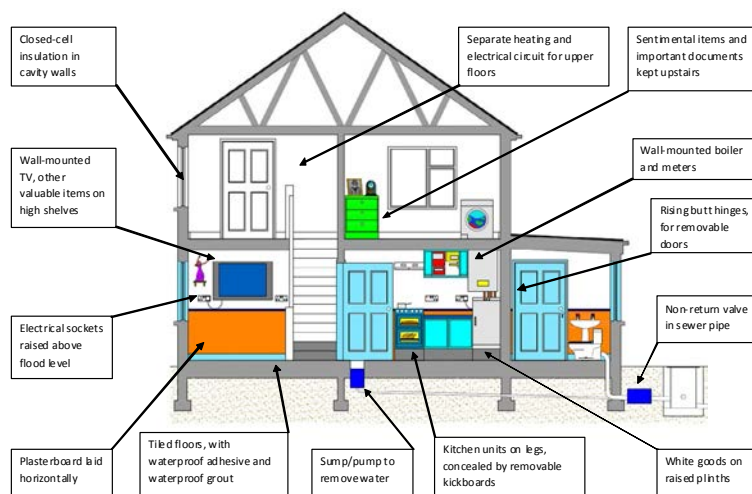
Closed-cell insulation in cavity walls

Separate heating and electrical circuit for upper floors

Sentimental items and important documents kept upstairs

Wall-mounted TV, other valuable items on high shelves

Wall-mounted boiler and meters

Rising butt hinges, for removable doors

Electrical sockets raised above flood level

Non-return valve in sewer pipe

Plasterboard laid horizontally

Tiled floors, with waterproof adhesive and waterproof grout

Sump/pump to remove water

Kitchen units on legs, concealed by removable kickboards

White goods on raised plinths